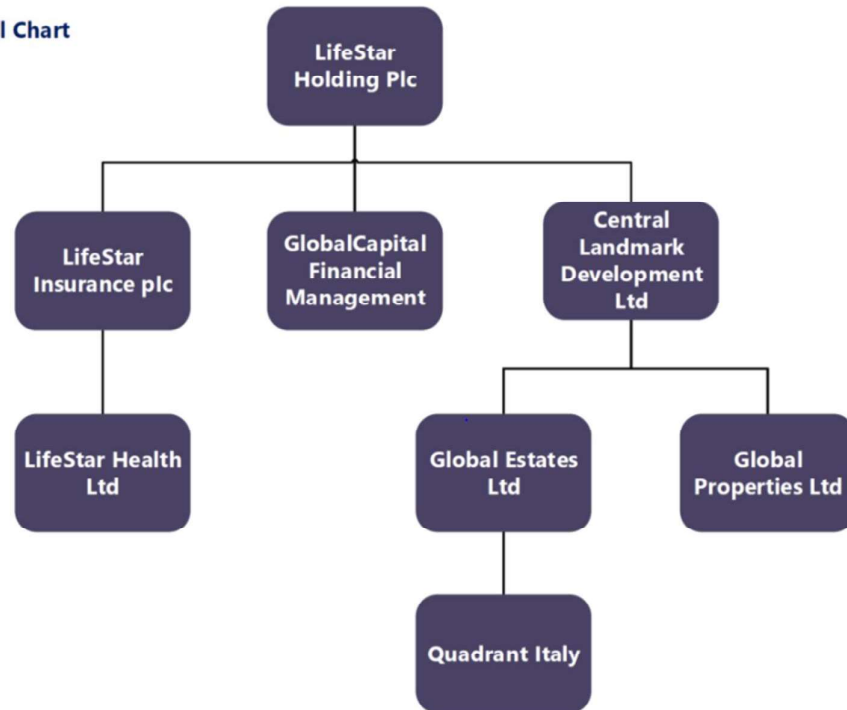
l Chart

LifeStar Holding Plc

LifeStar Insurance plc

GlobalCapital Financial Management

Central Landmark Development Ltd

LifeStar Health Ltd

Global Estates Ltd

Global Properties Ltd

Quadrant Italy